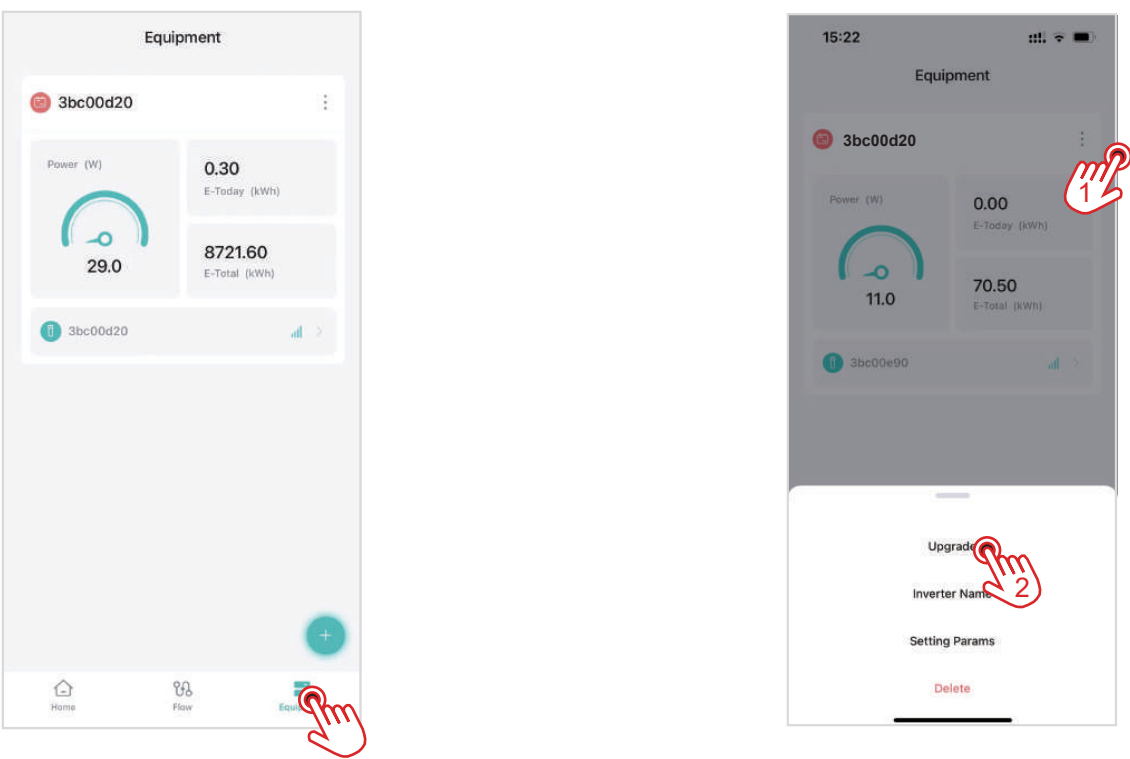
Equipment

3bc00d20

Power (W)

29.0

0.30
E-Today (kWh)

8721.60
E-Total (kWh)

3bc00d20

+

Home Flow Equi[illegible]

15:22

Equipment

3bc00d20

1

Power (W)

11.0

0.00
E-Today (kWh)

70.50
E-Total (kWh)

3bc00e90

Upgrade

2

Inverter Name

Setting Params

Delete